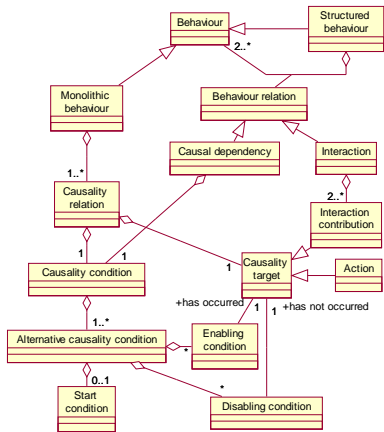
Behaviour

Structured behaviour

2..*

Monolithic behaviour

Behaviour relation

Causal dependency

Interaction

1..*

Causality relation

2..*

Interaction contribution

1

1

Causality condition

1

Causality target

Action

+has occurred

1

1

+has not occurred

1..*

Alternative causality condition

*

Enabling condition

0..1

Start condition

*

Disabling condition